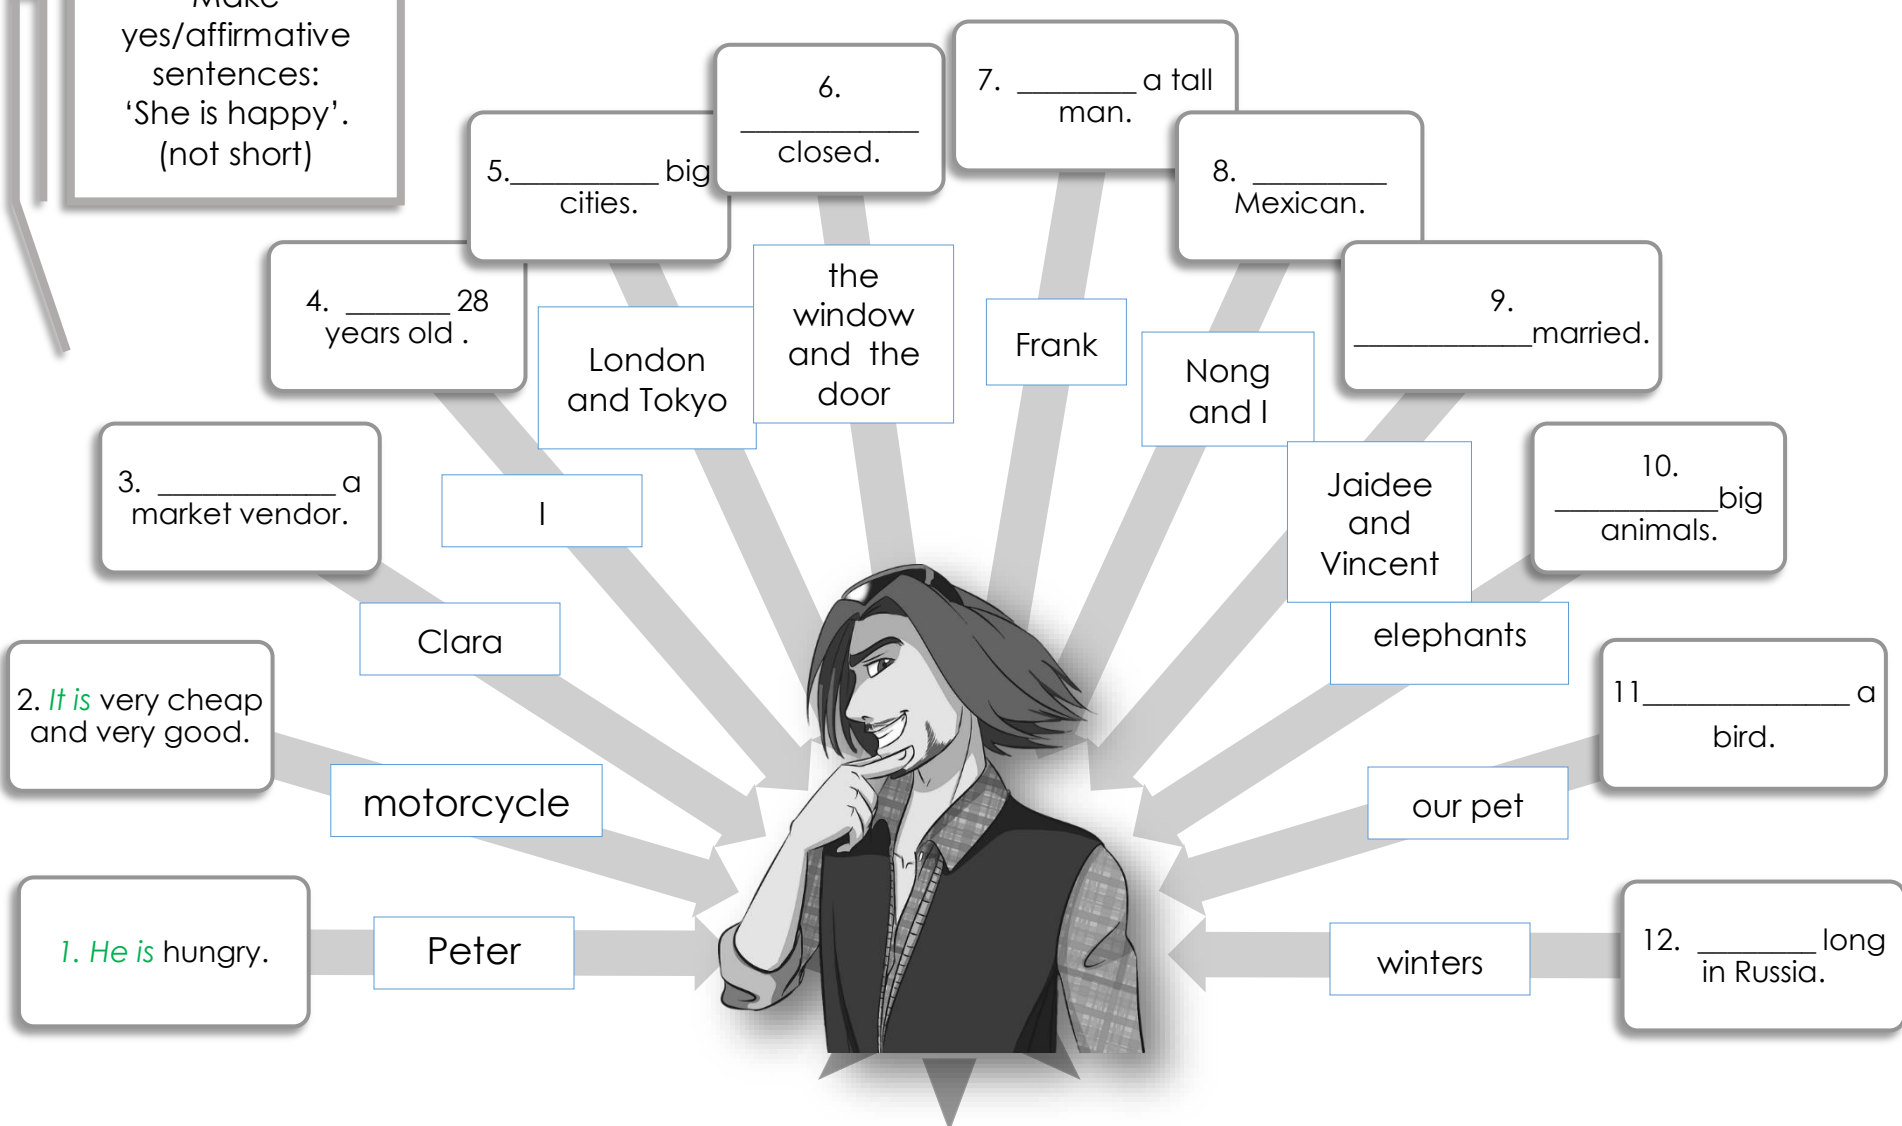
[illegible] yes/affirmative sentences: ‘She is happy’. (not short)

5.__________ big cities.

6. __________ closed.

7. ________ a tall man.

8. __________ Mexican.

4. _______ 28 years old .

London and Tokyo

the window and the door

Frank

Nong and I

9. ___________married.

3. ___________ a market vendor.

I

Jaidee and Vincent

10. __________big animals.

Clara

elephants

2. It is very cheap and very good.

11____________ a bird.

motorcycle

our pet

1. He is hungry.

Peter

winters

12. ________ long in Russia.